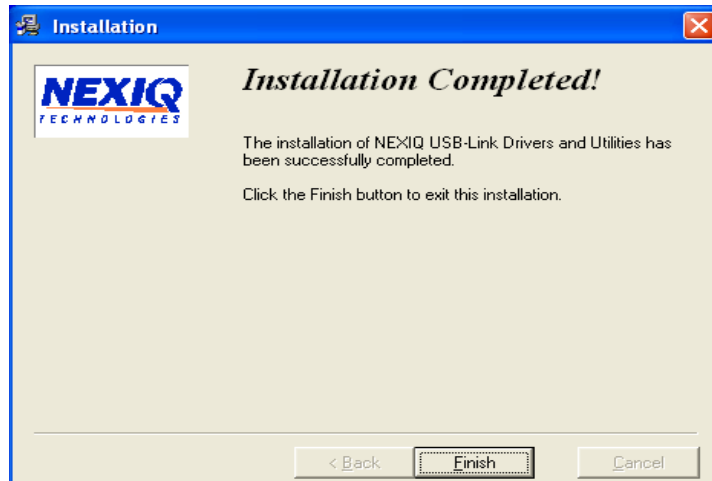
Installation

NEXIQ TECHNOLOGIES

Installation Completed!

The installation of NEXIQ USB-Link Drivers and Utilities has been successfully completed.

Click the Finish button to exit this installation.

< Back Finish Cancel